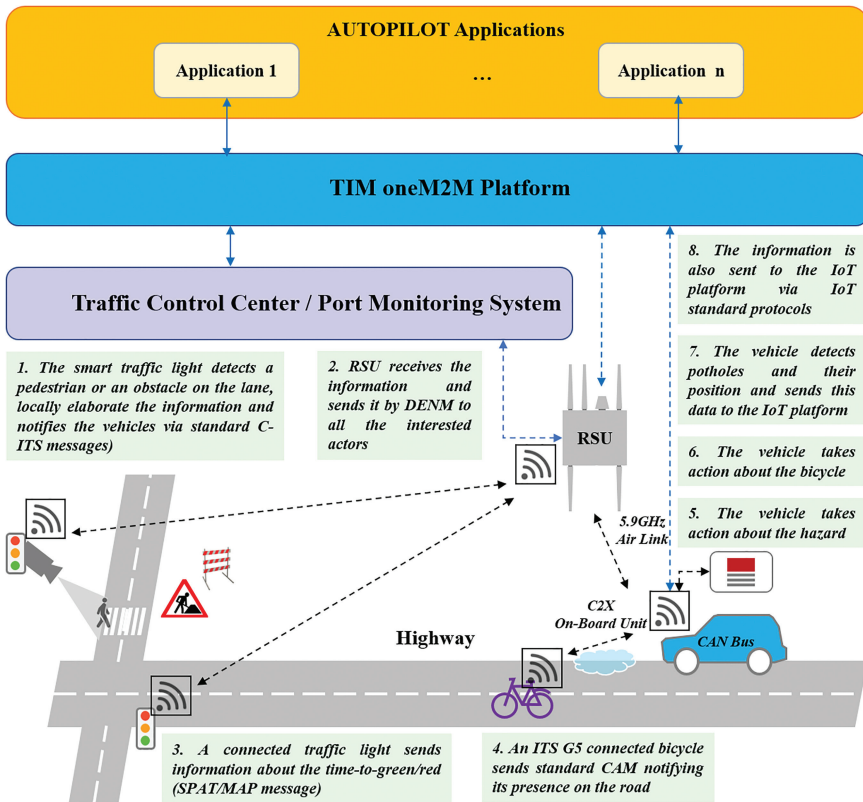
AUTOPILOT Applications

Application 1

...

Application n

TIM oneM2M Platform

Traffic Control Center / Port Monitoring System

8. The information is also sent to the IoT platform via IoT standard protocols

7. The vehicle detects potholes and their position and sends this data to the IoT platform

6. The vehicle takes action about the bicycle

5. The vehicle takes action about the hazard

1. The smart traffic light detects a pedestrian or an obstacle on the lane, locally elaborate the information and notifies the vehicles via standard C-ITS messages)

2. RSU receives the information and sends it by DENM to all the interested actors

RSU

5.9GHz Air Link

C2X On-Board Unit

CAN Bus

Highway

3. A connected traffic light sends information about the time-to-green/red (SPAT/MAP message)

4. An ITS G5 connected bicycle sends standard CAM notifying its presence on the road